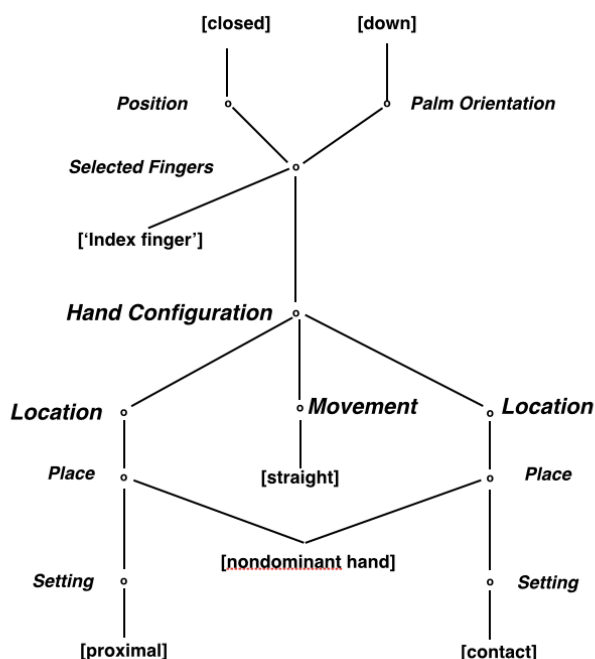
[closed]

[down]

Position

Palm Orientation

Selected Fingers

['Index finger']

Hand Configuration

Location

Movement

Location

Place

[straight]

Place

[nondominant hand]

Setting

Setting

[proximal]

[contact]